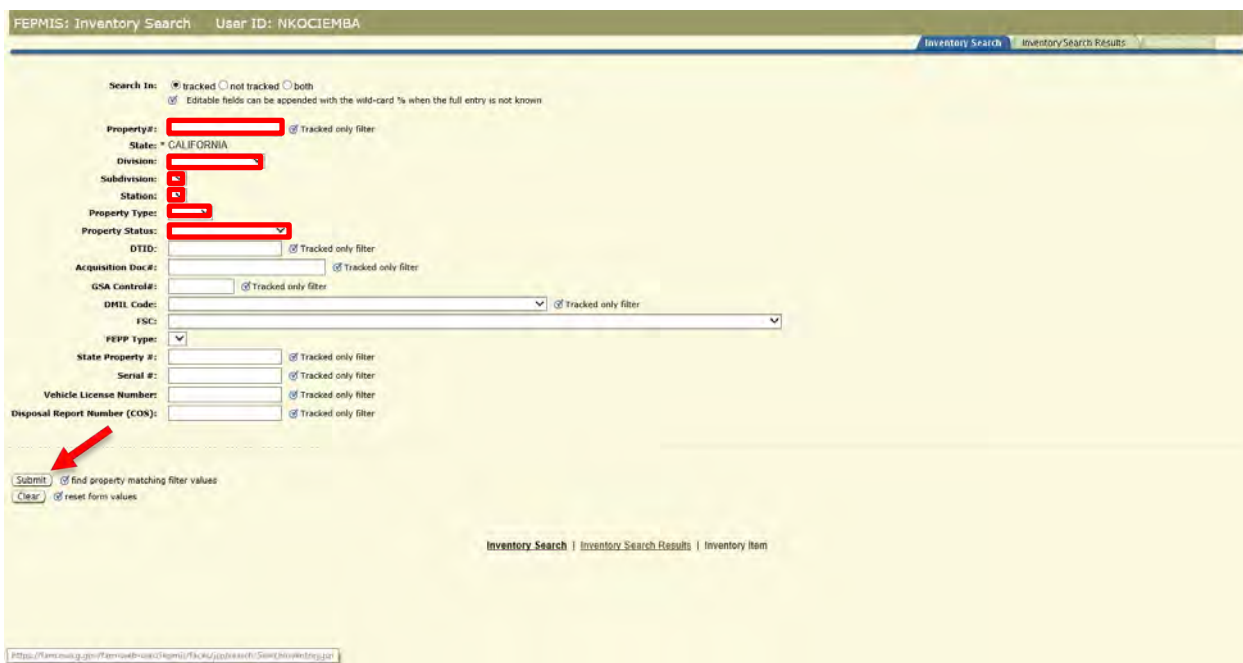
FEPMIS: Inventory Search User ID: NKOCIEMBA

Inventory Search | Inventory Search Results

Search In: tracked not tracked both
Editable fields can be appended with the wild-card % when the full entry is not known

Property#: Tracked only filter
State: * CALIFORNIA
Division:
Subdivision:
Station:
Property Type:
Property Status:
DTID: Tracked only filter
Acquisition Doc#: Tracked only filter
GSA Control#: Tracked only filter
DMIL Code: Tracked only filter
FSC:
FEPP Type:
State Property #: Tracked only filter
Serial #: Tracked only filter
Vehicle License Number: Tracked only filter
Disposal Report Number (COS): Tracked only filter

Submit find property matching filter values
Clear reset form values

Inventory Search | Inventory Search Results | Inventory Item

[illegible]